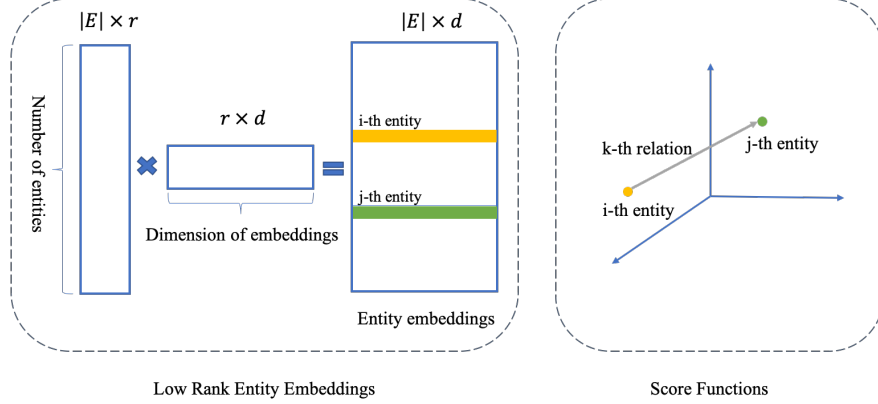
$|E| \times r$

Number of entities

$r \times d$

Dimension of embeddings

$|E| \times d$

i-th entity

j-th entity

Entity embeddings

k-th relation

j-th entity

i-th entity

Low Rank Entity Embeddings

Score Functions